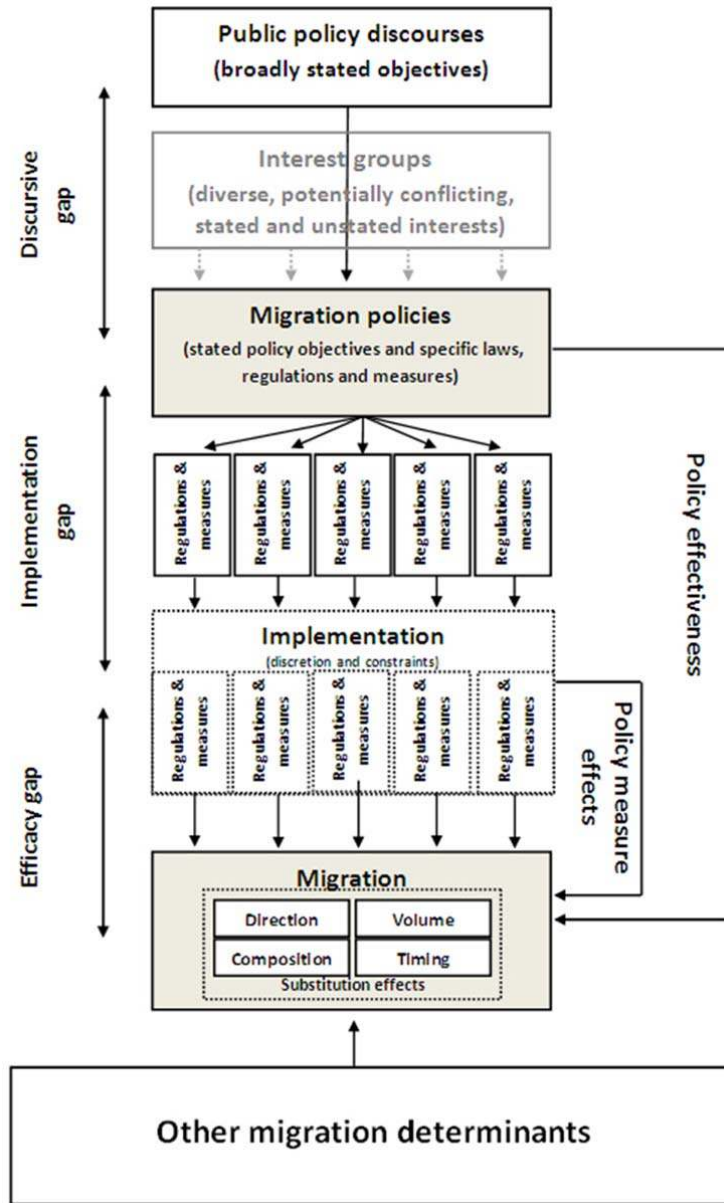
Public policy discourses
(broadly stated objectives)

Discursive gap

Interest groups
(diverse, potentially conflicting, stated and unstated interests)

Migration policies
(stated policy objectives and specific laws, regulations and measures)

Implementation gap

Regulations & measures

Regulations & measures

Regulations & measures

Regulations & measures

Regulations & measures

Implementation
(discretion and constraints)

Regulations & measures

Regulations & measures

Regulations & measures

Regulations & measures

Regulations & measures

Efficacy gap

Policy measure effects

Policy effectiveness

Migration

| Direction | Volume |
|---|---|
| Composition | Timing |

Substitution effects

Other migration determinants